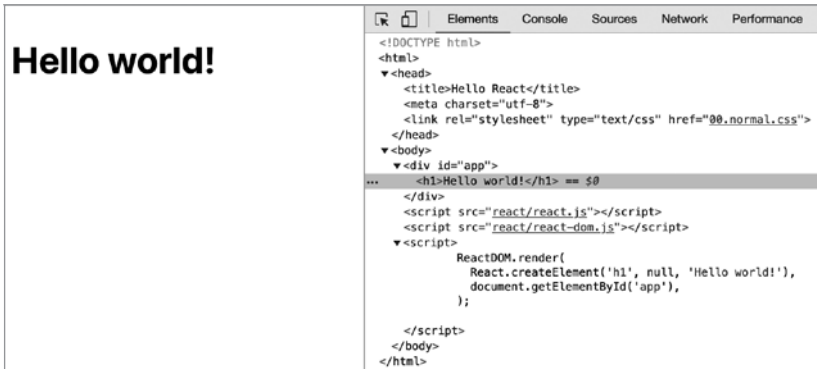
Hello world!

Elements Console Sources Network Performance

<!DOCTYPE html>
<html>
▼<head>
<title>Hello React</title>
<meta charset="utf-8">
<link rel="stylesheet" type="text/css" href="00.normal.css">
</head>
▼<body>
▼<div id="app">
... <h1>Hello world!</h1> == $0
</div>
<script src="react/react.js"></script>
<script src="react/react-dom.js"></script>
▼<script>
ReactDOM.render(
React.createElement('h1', null, 'Hello world!'),
document.getElementById('app'),
);

</script>
</body>
</html>